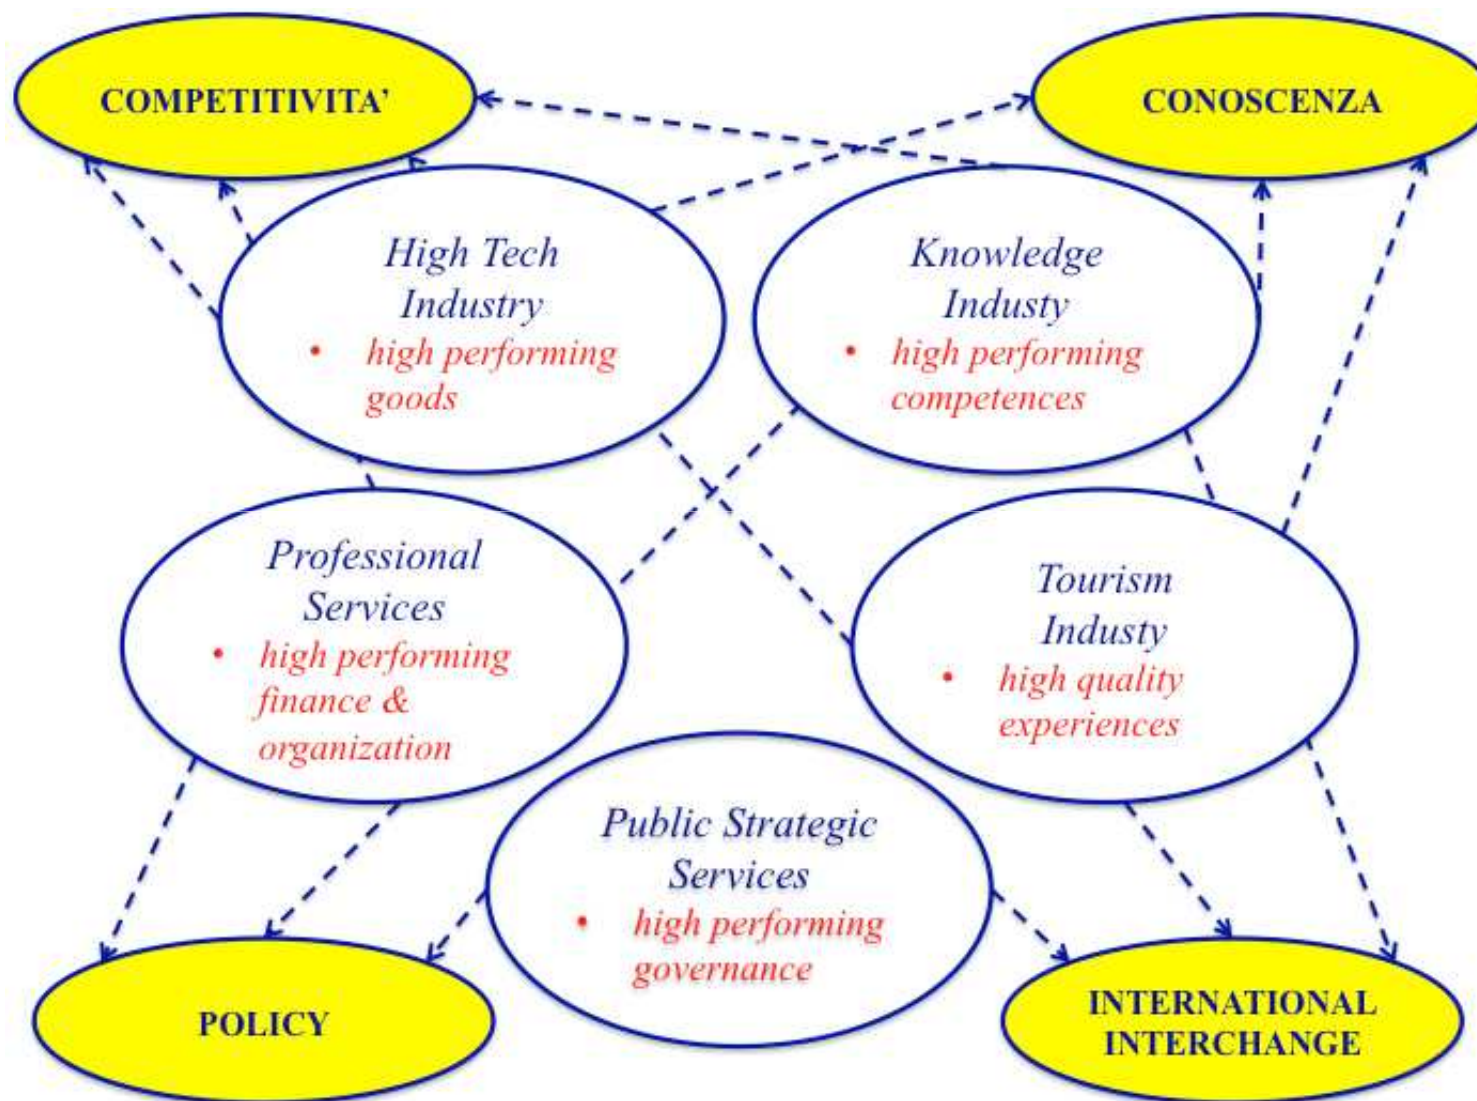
COMPETITIVITA'

CONOSCENZA

High Tech Industry
• high performing goods

Knowledge Industy
• high performing competences

Professional Services
• high performing finance & organization

Tourism Industy
• high quality experiences

Public Strategic Services
• high performing governance

POLICY

INTERNATIONAL INTERCHANGE